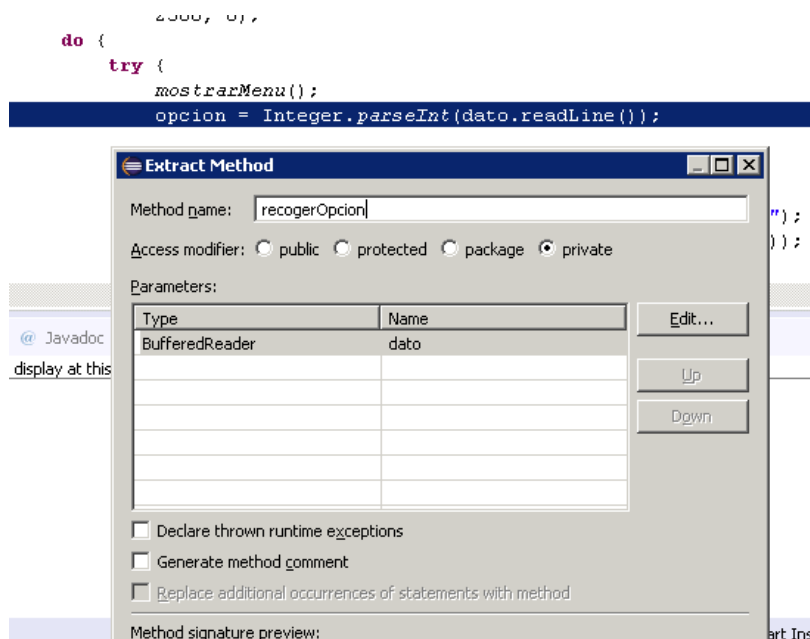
2388, 8),
do {
try {
mostrarMenu();
opcion = Integer.parseInt(dato.readLine());

Extract Method

Method name: recogerOpcion

Access modifier: public protected package private

Parameters:

| Type | Name |
|---|---|
| BufferedReader | dato |

Edit...
Up
Down

"); ()); 

@ Javadoc
display at this

Declare thrown runtime exceptions
Generate method comment
Replace additional occurrences of statements with method

Method signature preview:

art Ins